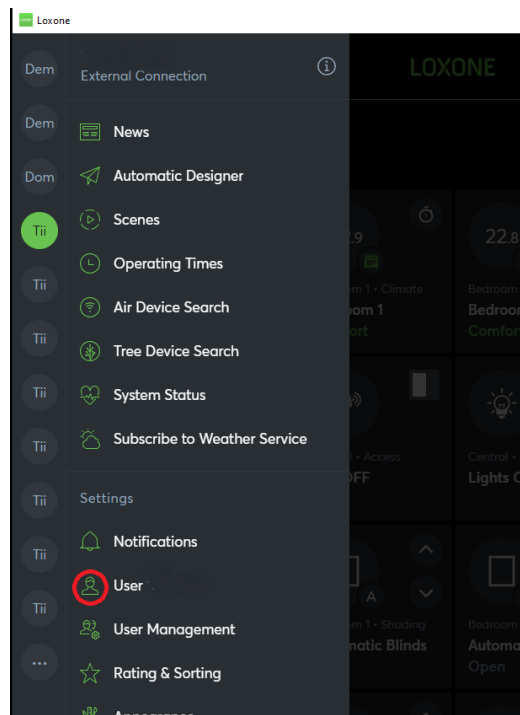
Loxone

Dem
Dem
Dom
Tii
Tii
Tii
Tii
Tii
Tii
Tii
Tii
...

External Connection

News
Automatic Designer
Scenes
Operating Times
Air Device Search
Tree Device Search
System Status
Subscribe to Weather Service

Settings

Notifications
User
User Management
Rating & Sorting

LOXONE

2.9
om 1 • Climate
om 1
ort

22.8
Bedroom
Bedroom
Comfor

• Access
OFF

Central •
Lights C

A
m 1 • Shading
matic Blinds

Bedroom
Automa
Open